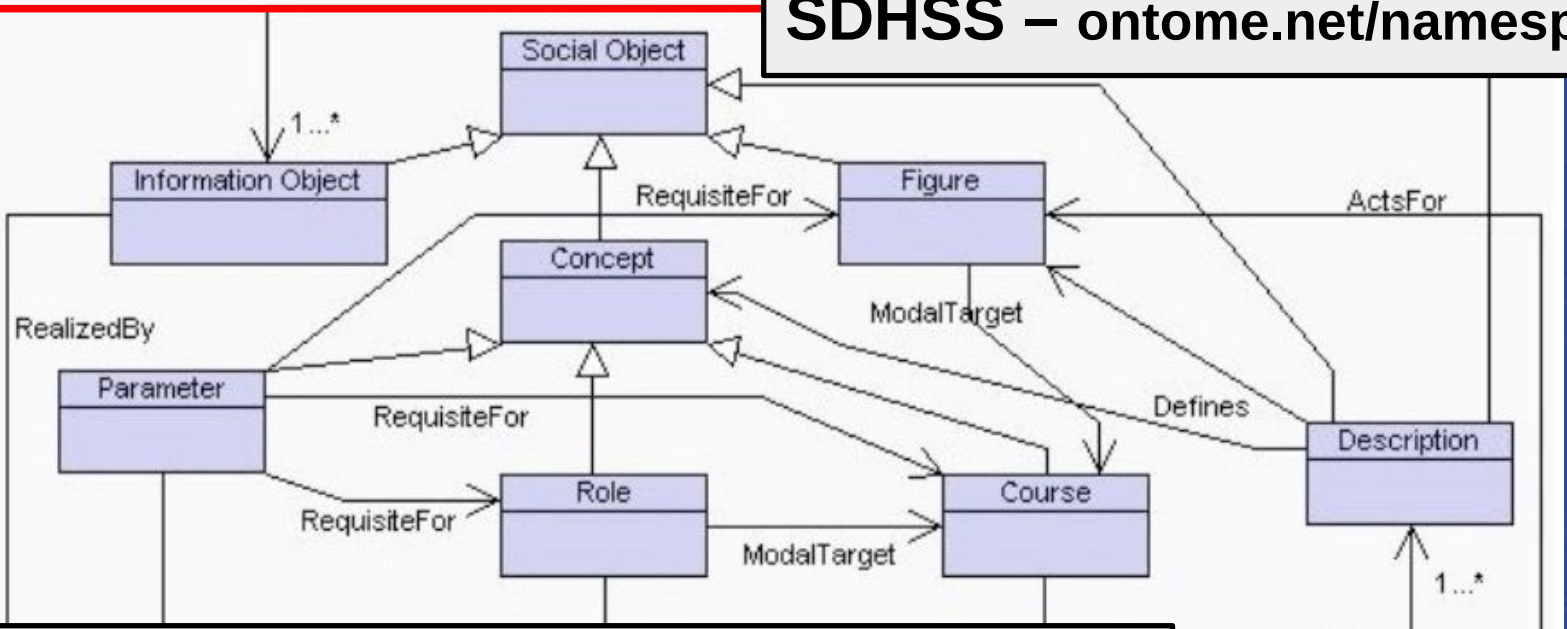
SDHSS – ontome.net/namesp

Social Object

1...*

Information Object

Figure

RequisiteFor

ActsFor

Concept

RealizedBy

ModalTarget

Parameter

Defines

RequisiteFor

Description

Role

Course

RequisiteFor

ModalTarget

1...*